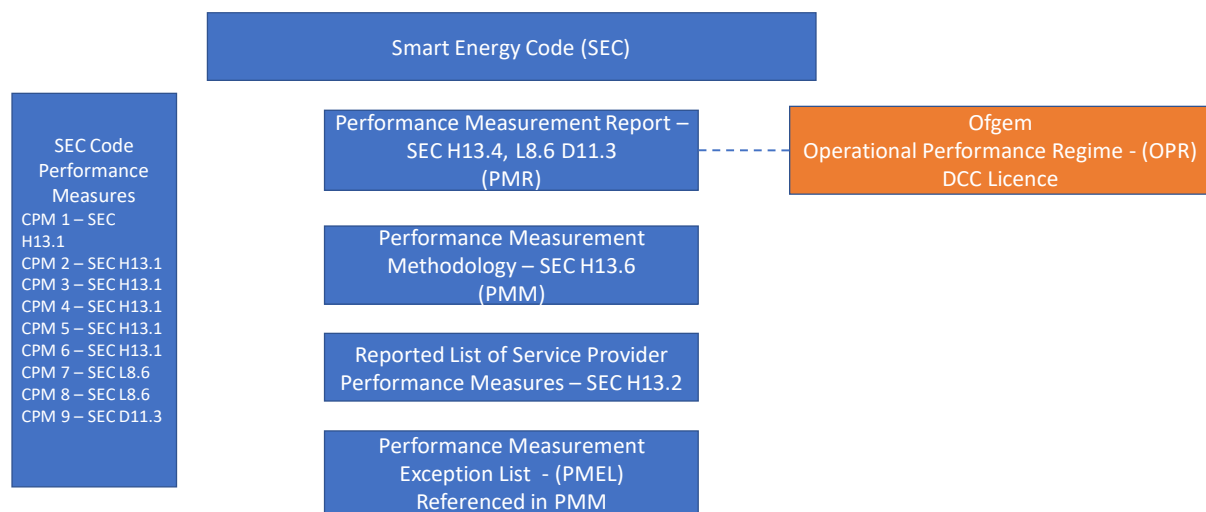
Smart Energy Code (SEC)

SEC Code Performance Measures
CPM 1 – SEC H13.1
CPM 2 – SEC H13.1
CPM 3 – SEC H13.1
CPM 4 – SEC H13.1
CPM 5 – SEC H13.1
CPM 6 – SEC H13.1
CPM 7 – SEC L8.6
CPM 8 – SEC L8.6
CPM 9 – SEC D11.3

Performance Measurement Report – SEC H13.4, L8.6 D11.3 (PMR)

Ofgem
Operational Performance Regime - (OPR)
DCC Licence

Performance Measurement Methodology – SEC H13.6 (PMM)

Reported List of Service Provider Performance Measures – SEC H13.2

Performance Measurement Exception List - (PMEL) Referenced in PMM